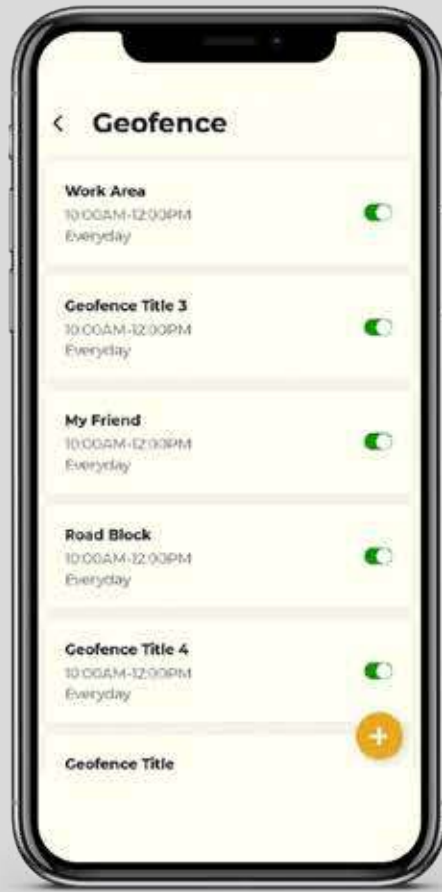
< Geofence

Work Area
10:00AM-12:00PM
Everyday

Geofence Title 3
10:00AM-12:00PM
Everyday

My Friend
10:00AM-12:00PM
Everyday

Road Block
10:00AM-12:00PM
Everyday

Geofence Title 4
10:00AM-12:00PM
Everyday

+

Geofence Title